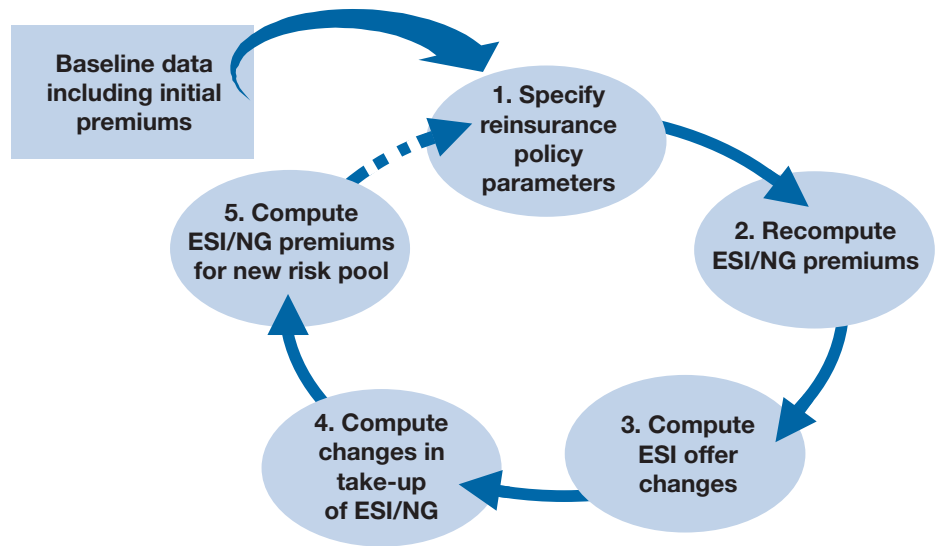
Baseline data including initial premiums

1. Specify reinsurance policy parameters

2. Recompute ESI/NG premiums

3. Compute ESI offer changes

4. Compute changes in take-up of ESI/NG

5. Compute ESI/NG premiums for new risk pool